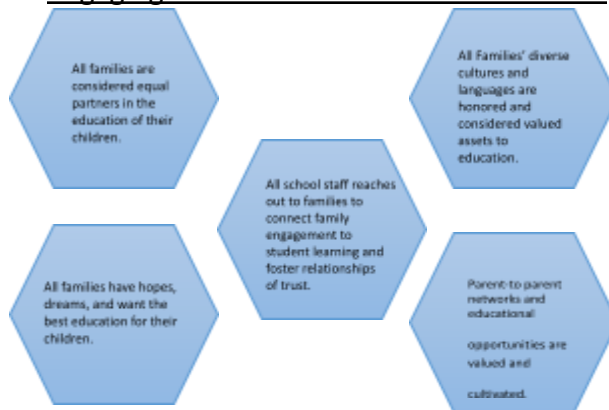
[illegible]

All families are considered equal partners in the education of their children.

All Families' diverse cultures and languages are honored and considered valued assets to education.

All school staff reaches out to families to connect family engagement to student learning and foster relationships of trust.

All families have hopes, dreams, and want the best education for their children.

Parent-to parent networks and educational

opportunities are valued and

cultivated.